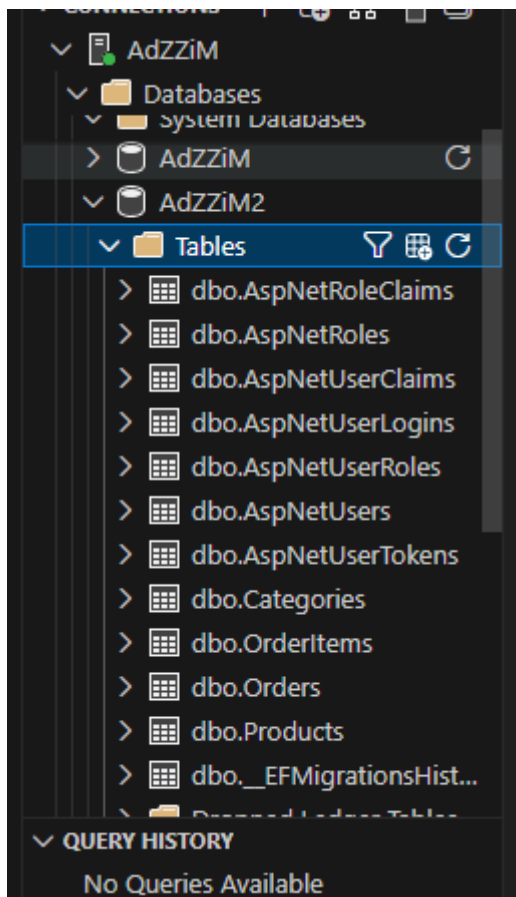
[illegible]
AdZZiM
Databases
System Databases
AdZZiM
AdZZiM2
Tables
dbo.AspNetRoleClaims
dbo.AspNetRoles
dbo.AspNetUserClaims
dbo.AspNetUserLogins
dbo.AspNetUserRoles
dbo.AspNetUsers
dbo.AspNetUserTokens
dbo.Categories
dbo.OrderItems
dbo.Orders
dbo.Products
dbo.__EFMigrationsHist...
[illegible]
QUERY HISTORY
No Queries Available